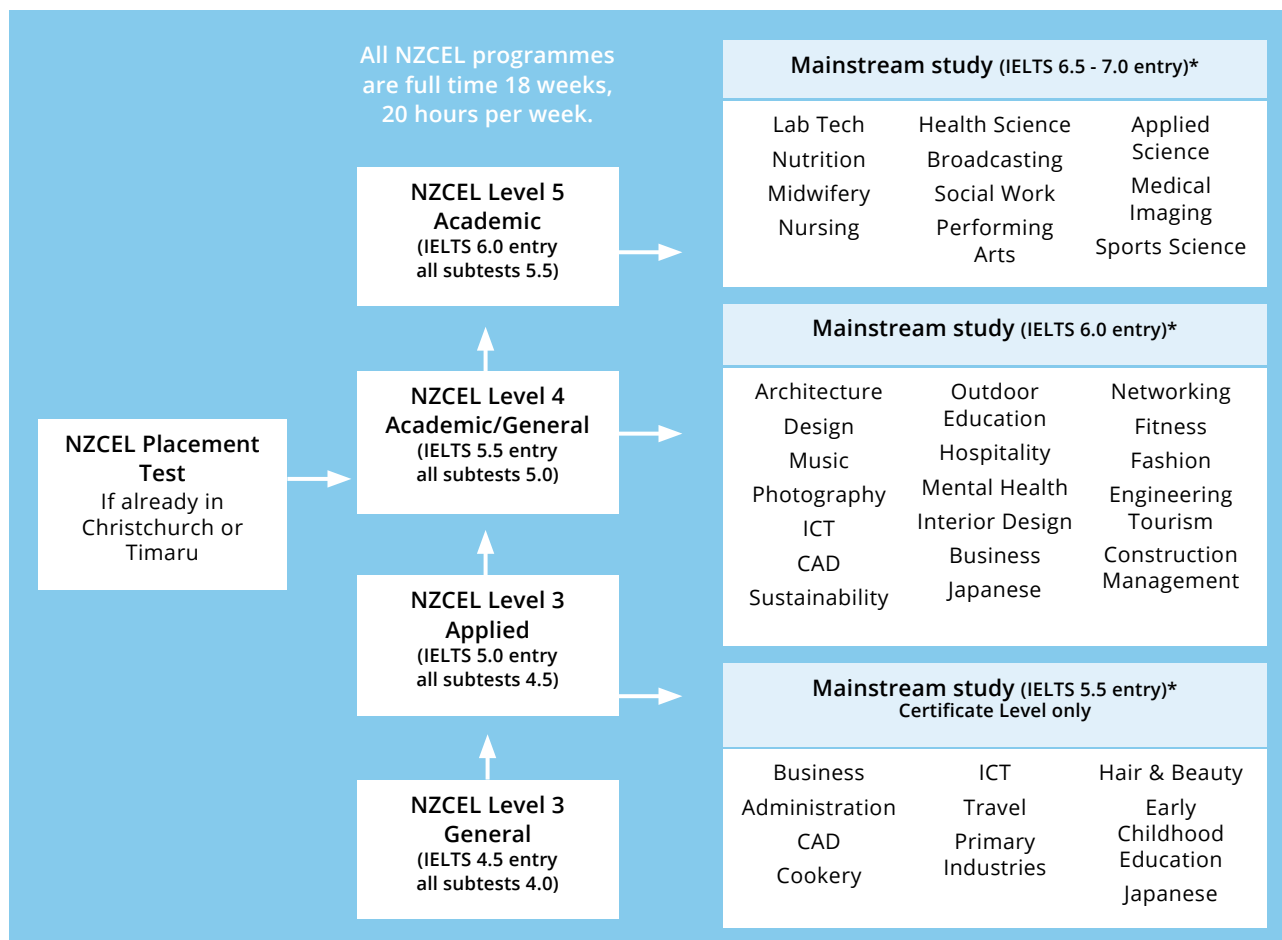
All NZCEL programmes are full time 18 weeks, 20 hours per week.

NZCEL Placement Test
If already in Christchurch or Timaru

NZCEL Level 3
General
(IELTS 4.5 entry all subtests 4.0)

NZCEL Level 3
Applied
(IELTS 5.0 entry all subtests 4.5)

NZCEL Level 4
Academic/General
(IELTS 5.5 entry all subtests 5.0)

NZCEL Level 5
Academic
(IELTS 6.0 entry all subtests 5.5)

Mainstream study (IELTS 6.5 - 7.0 entry)*

Lab Tech
Nutrition
Midwifery
Nursing

Health Science
Broadcasting
Social Work
Performing Arts

Applied Science
Medical Imaging
Sports Science

Mainstream study (IELTS 6.0 entry)*

Architecture
Design
Music
Photography
ICT
CAD
Sustainability

Outdoor Education
Hospitality
Mental Health
Interior Design
Business
Japanese

Networking
Fitness
Fashion
Engineering
Tourism
Construction Management

Mainstream study (IELTS 5.5 entry)*
Certificate Level only

Business
Administration
CAD
Cookery

ICT
Travel
Primary Industries

Hair & Beauty
Early Childhood Education
Japanese